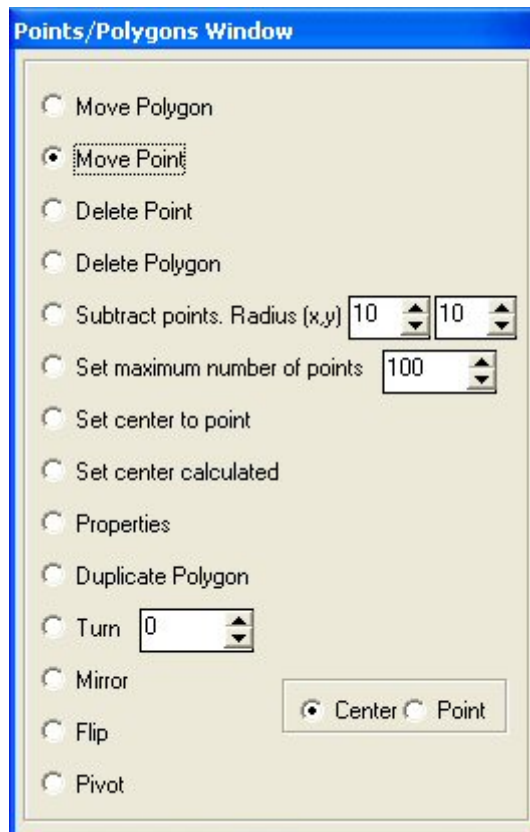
Points/Polygons Window

Move Polygon

Move Point

Delete Point

Delete Polygon

Subtract points. Radius (x,y) 10 10

Set maximum number of points 100

Set center to point

Set center calculated

Properties

Duplicate Polygon

Turn 0

Mirror

Flip

Pivot

Center Point